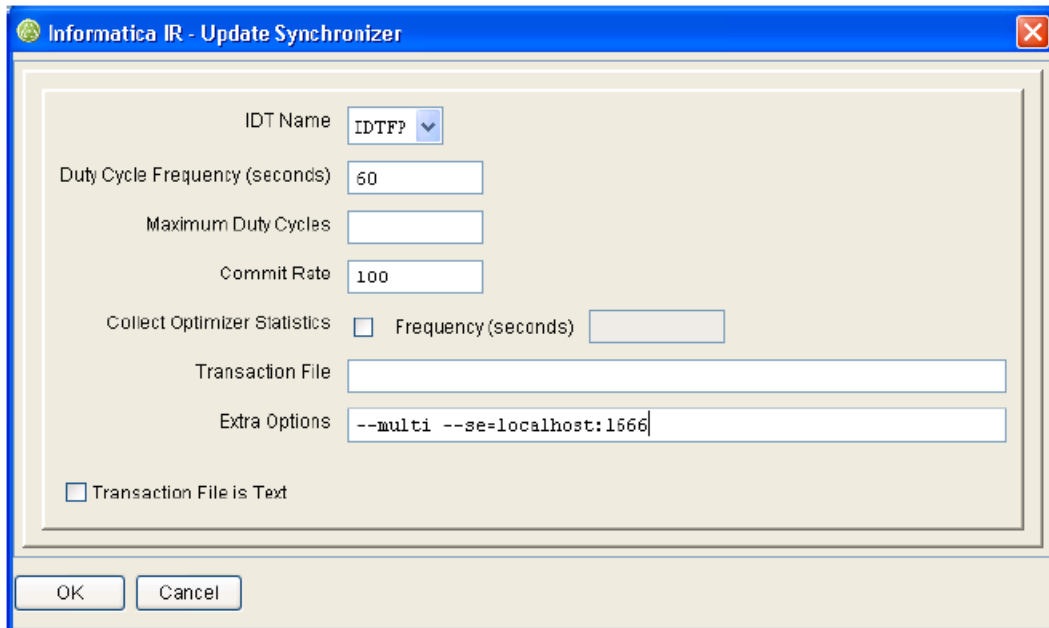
Informatica IR - Update Synchronizer

IDT Name IDTF?

Duty Cycle Frequency (seconds) 60

Maximum Duty Cycles

Commit Rate 100

Collect Optimizer Statistics Frequency (seconds)

Transaction File

Extra Options --multi --se=localhost:1666

Transaction File is Text

OK Cancel